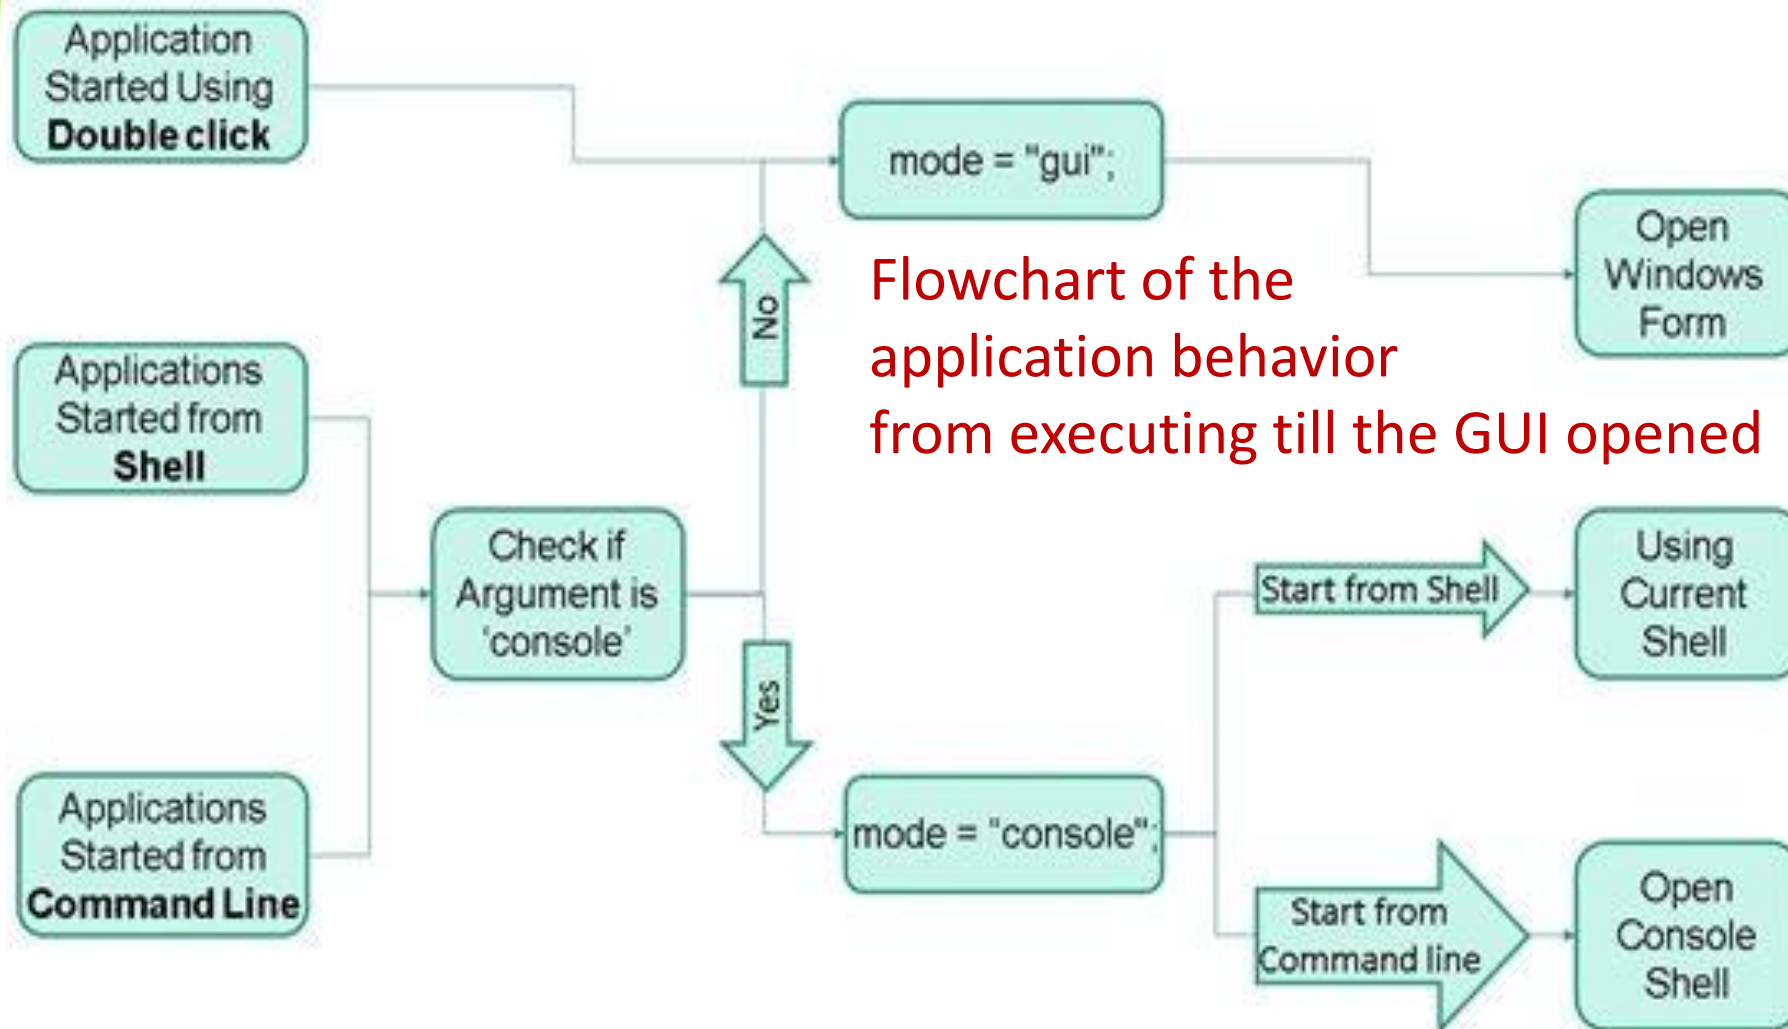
Application Started Using **Double click**

mode = "gui";

Open Windows Form

Flowchart of the application behavior from executing till the GUI opened

No

Applications Started from **Shell**

Check if Argument is 'console'

Yes

Start from Shell

Using Current Shell

Applications Started from **Command Line**

mode = "console";

Start from Command line

Open Console Shell